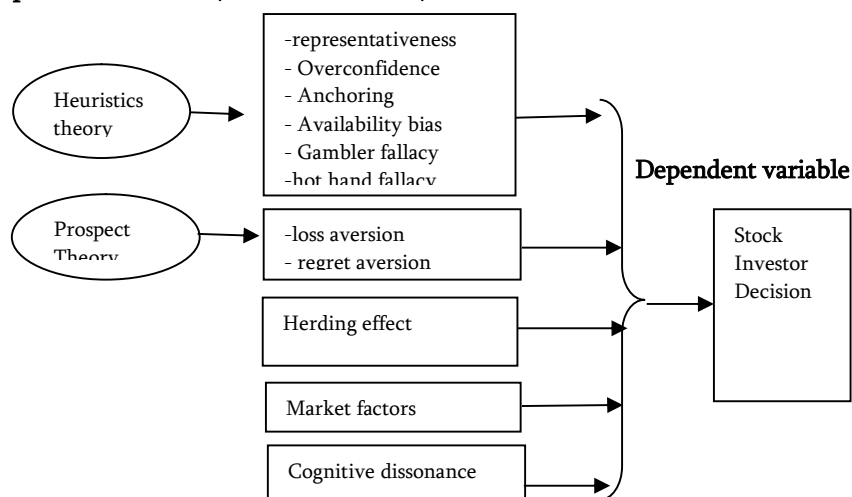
Heuristics theory

-representativeness
- Overconfidence
- Anchoring
- Availability bias
- Gambler fallacy
-hot hand fallacy

Prospect Theory

-loss aversion
- regret aversion

Herding effect

Market factors

Cognitive dissonance

Dependent variable

Stock Investor Decision